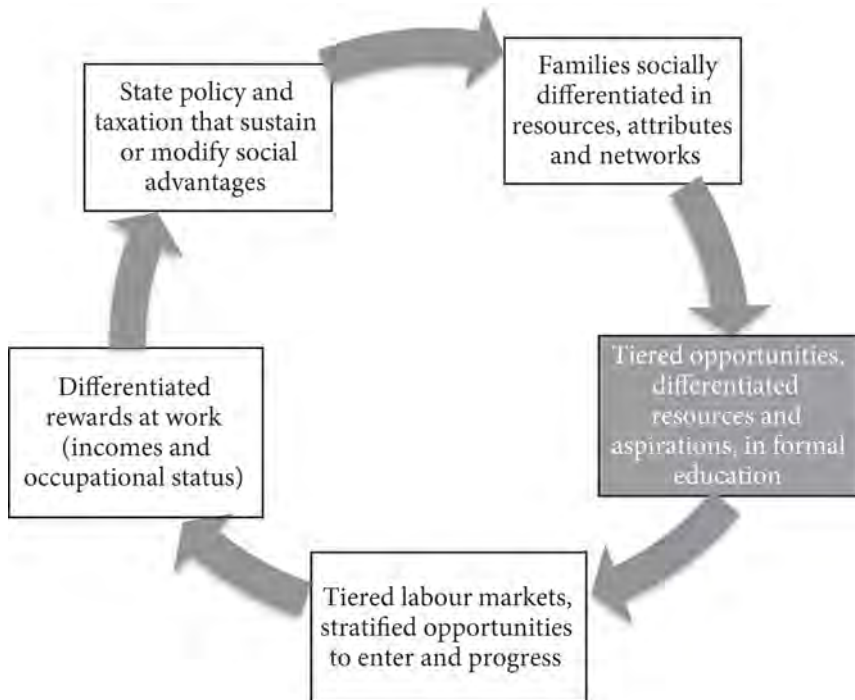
State policy and taxation that sustain or modify social advantages

Families socially differentiated in resources, attributes and networks

Tiered opportunities, differentiated resources and aspirations, in formal education

Tiered labour markets, stratified opportunities to enter and progress

Differentiated rewards at work (incomes and occupational status)